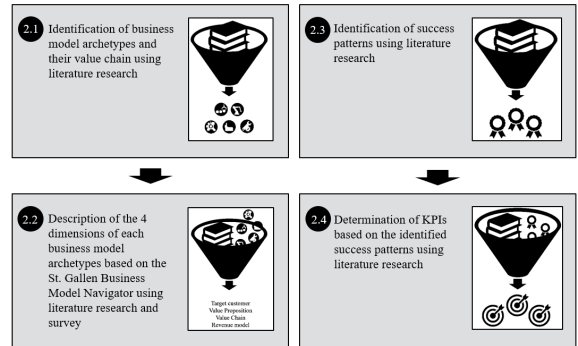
2.1 Identification of business model archetypes and their value chain using literature research

2.3 Identification of success patterns using literature research

2.2 Description of the 4 dimensions of each business model archetypes based on the St. Gallen Business Model Navigator using literature research and survey

Target customer
Value Preposition
Value Chain
Revenue model

2.4 Determination of KPIs based on the identified success patterns using literature research